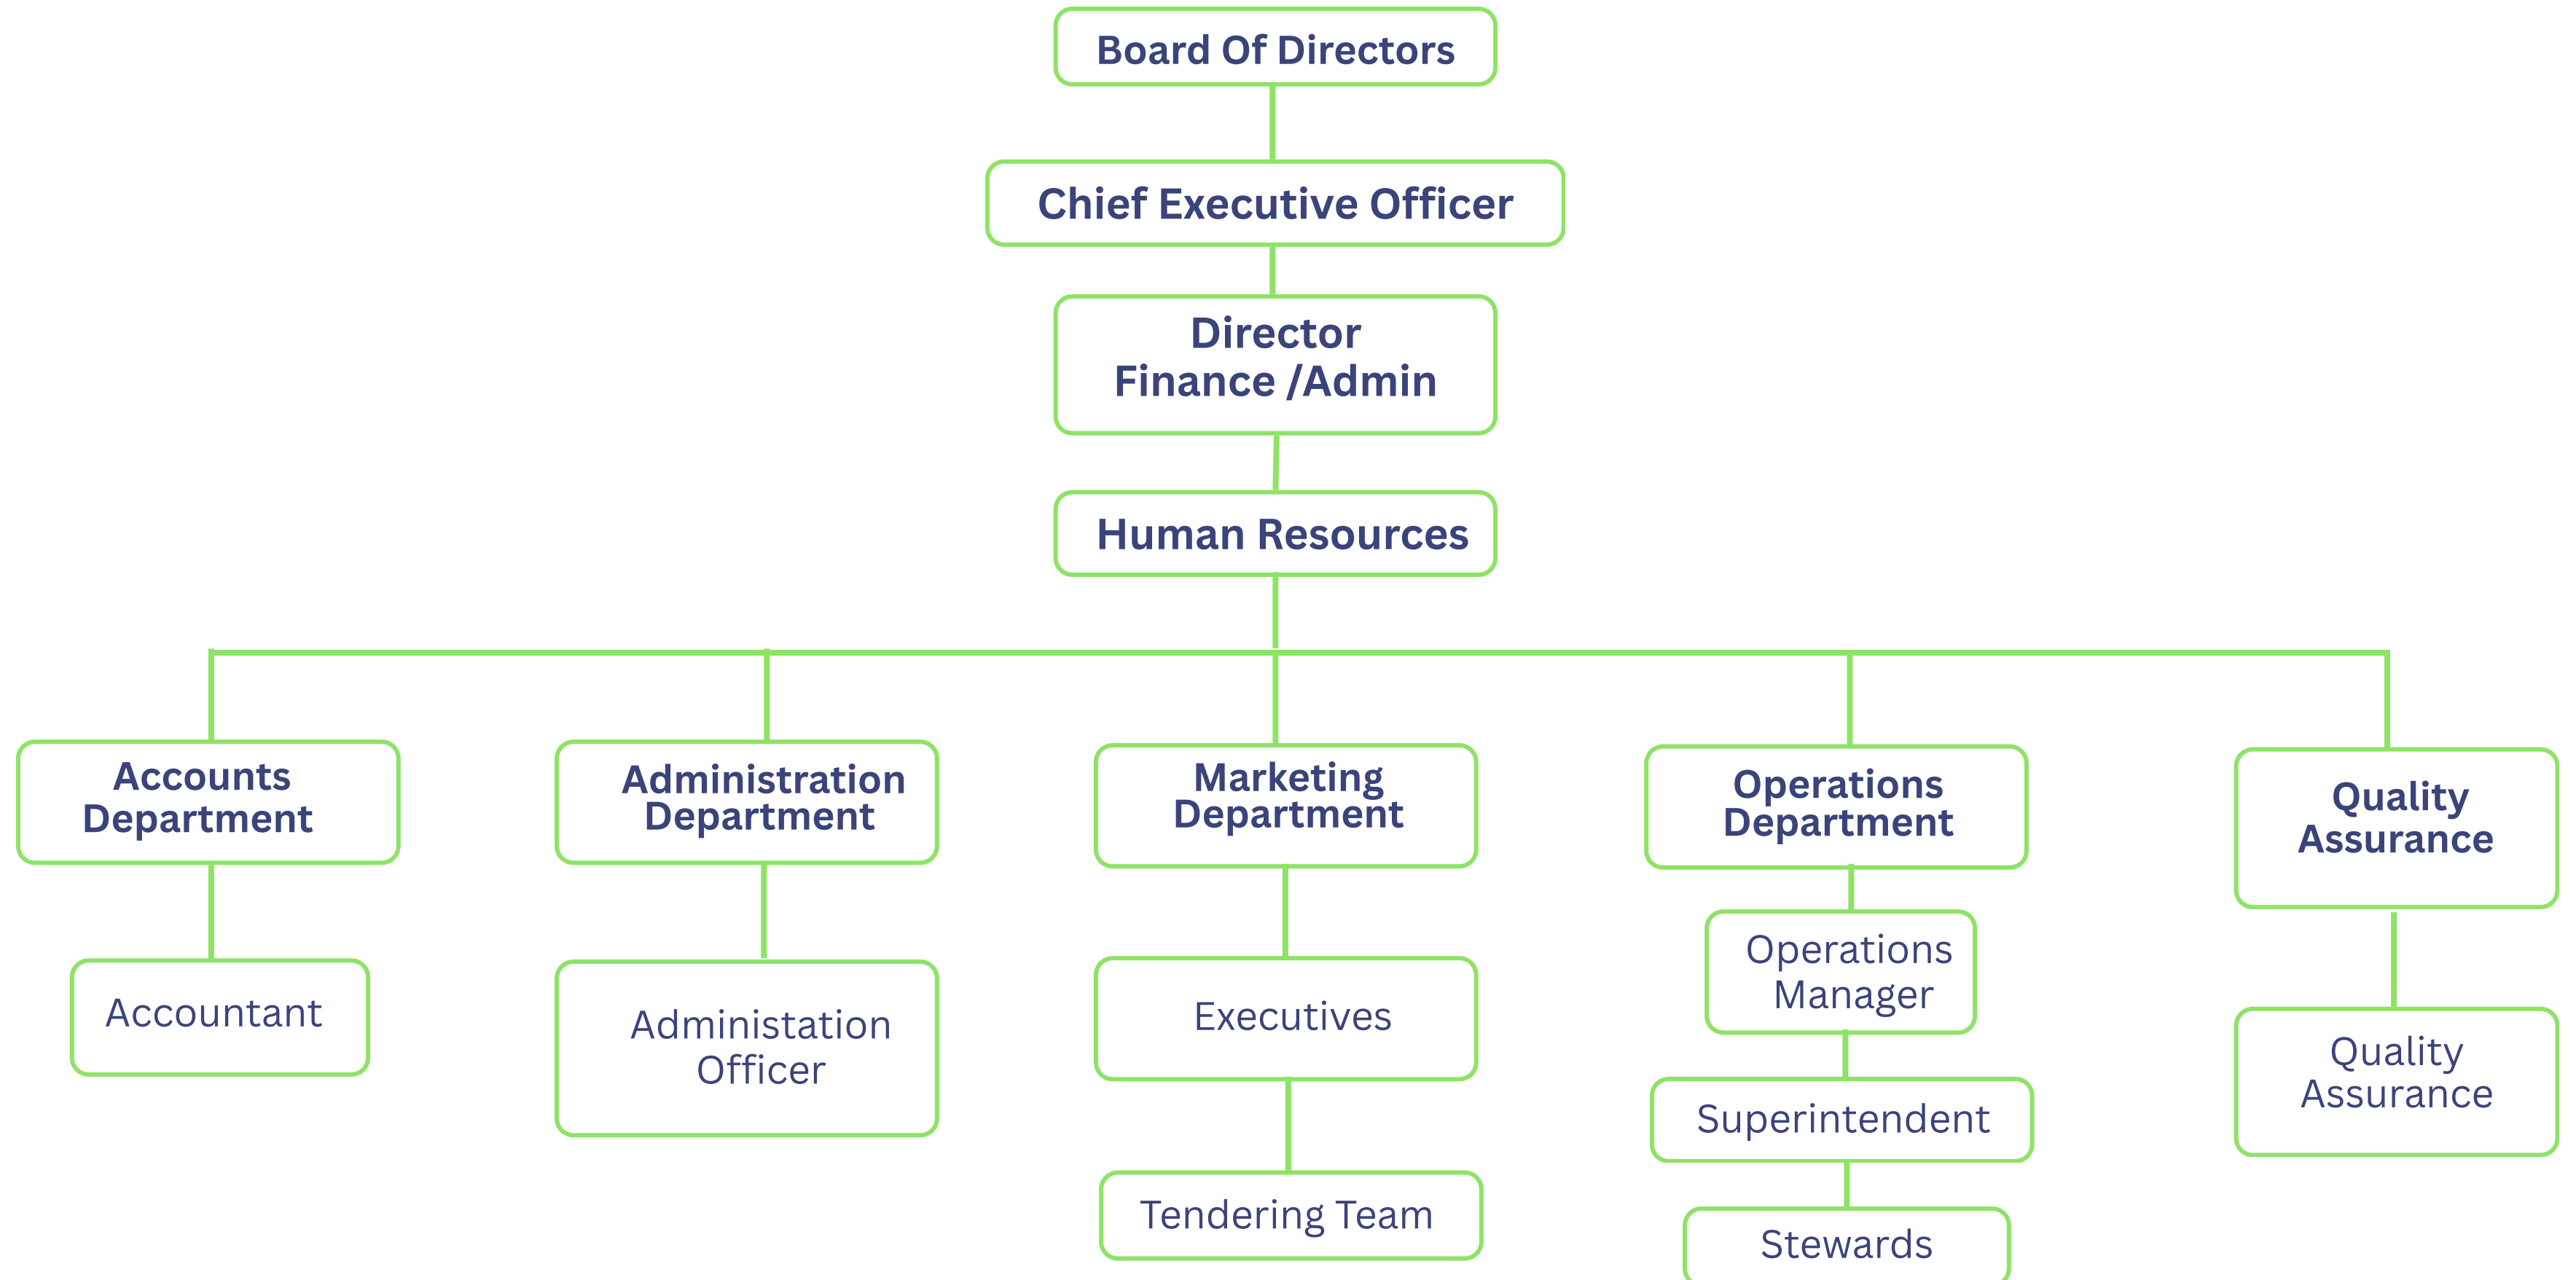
Board Of Directors

Chief Executive Officer

Director
Finance /Admin

Human Resources

Accounts Department

Accountant

Administration Department

Administation Officer

Marketing Department

Executives

Tendering Team

Operations Department

Operations Manager

Superintendent

Stewards

Quality Assurance

Quality Assurance